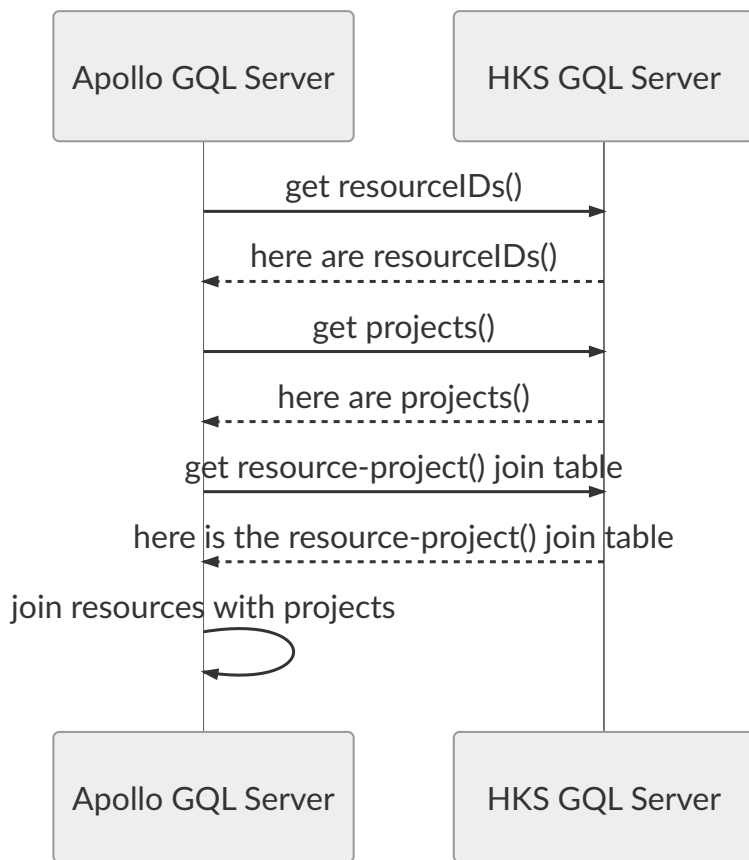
Apollo GQL Server

HKS GQL Server

get resourceIDs()

here are resourceIDs()

get projects()

here are projects()

get resource-project() join table

here is the resource-project() join table

join resources with projects

Apollo GQL Server

HKS GQL Server